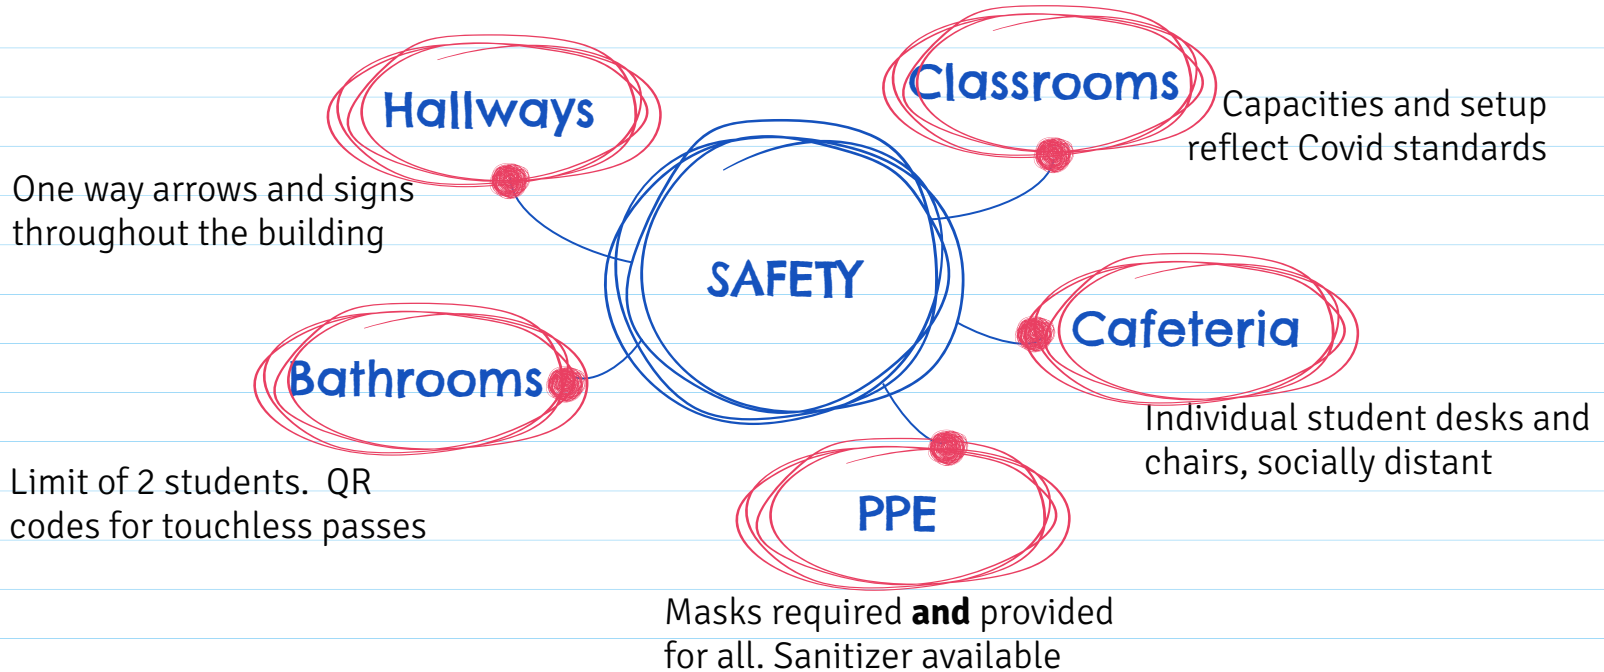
Hallways

Classrooms

Capacities and setup reflect Covid standards

One way arrows and signs throughout the building

SAFETY

Cafeteria

Bathrooms

Individual student desks and chairs, socially distant

Limit of 2 students. QR codes for touchless passes

PPE

Masks required **and** provided for all. Sanitizer available